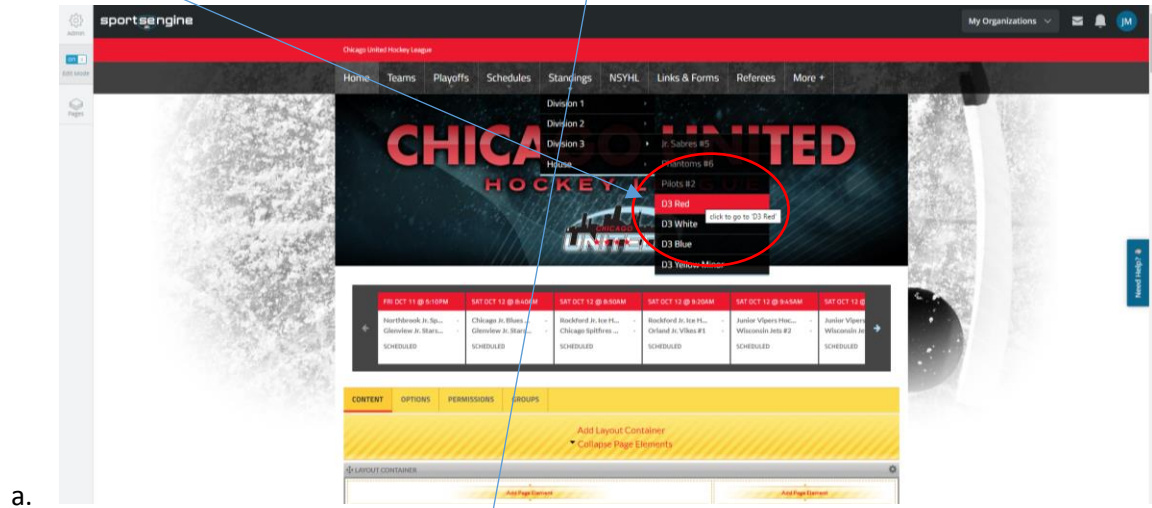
Admin

Edit Mode

Pages

sportsengine

My Organizations

JM

Chicago United Hockey League

Home Teams Playoffs Schedules Standings NSYHL Links & Forms Referees More +

Division 1

Division 2

Division 3

House

Jr. Sabres #5

Phantoms #6

Pilots #2

D3 Red

click to go to 'D3 Red'

D3 White

D3 Blue

D3 Yellow Minor

CHICAGO UNITED

HOCKEY LEAGUE

FRI OCT 11 @ 6:10PM
Northbrook Jr. Sp...
Glenview Jr. Stars...
SCHEDULED

SAT OCT 12 @ 8:40AM
Chicago Jr. Blues ...
Glenview Jr. Stars...
SCHEDULED

SAT OCT 12 @ 8:50AM
Rockford Jr. Ice H...
Chicago Spitfires ...
SCHEDULED

SAT OCT 12 @ 9:20AM
Rockford Jr. Ice H...
Orland Jr. Vikes #1
SCHEDULED

SAT OCT 12 @ 9:45AM
Junior Vipers Hoc...
Wisconsin Jets #2
SCHEDULED

SAT OCT 12 @
Junior Vipers
Wisconsin Je
SCHEDULED

Need Help?

CONTENT OPTIONS PERMISSIONS GROUPS

Add Layout Container

Collapse Page Elements

LAYOUT CONTAINER

Add Page Element

Add Page Element

a.